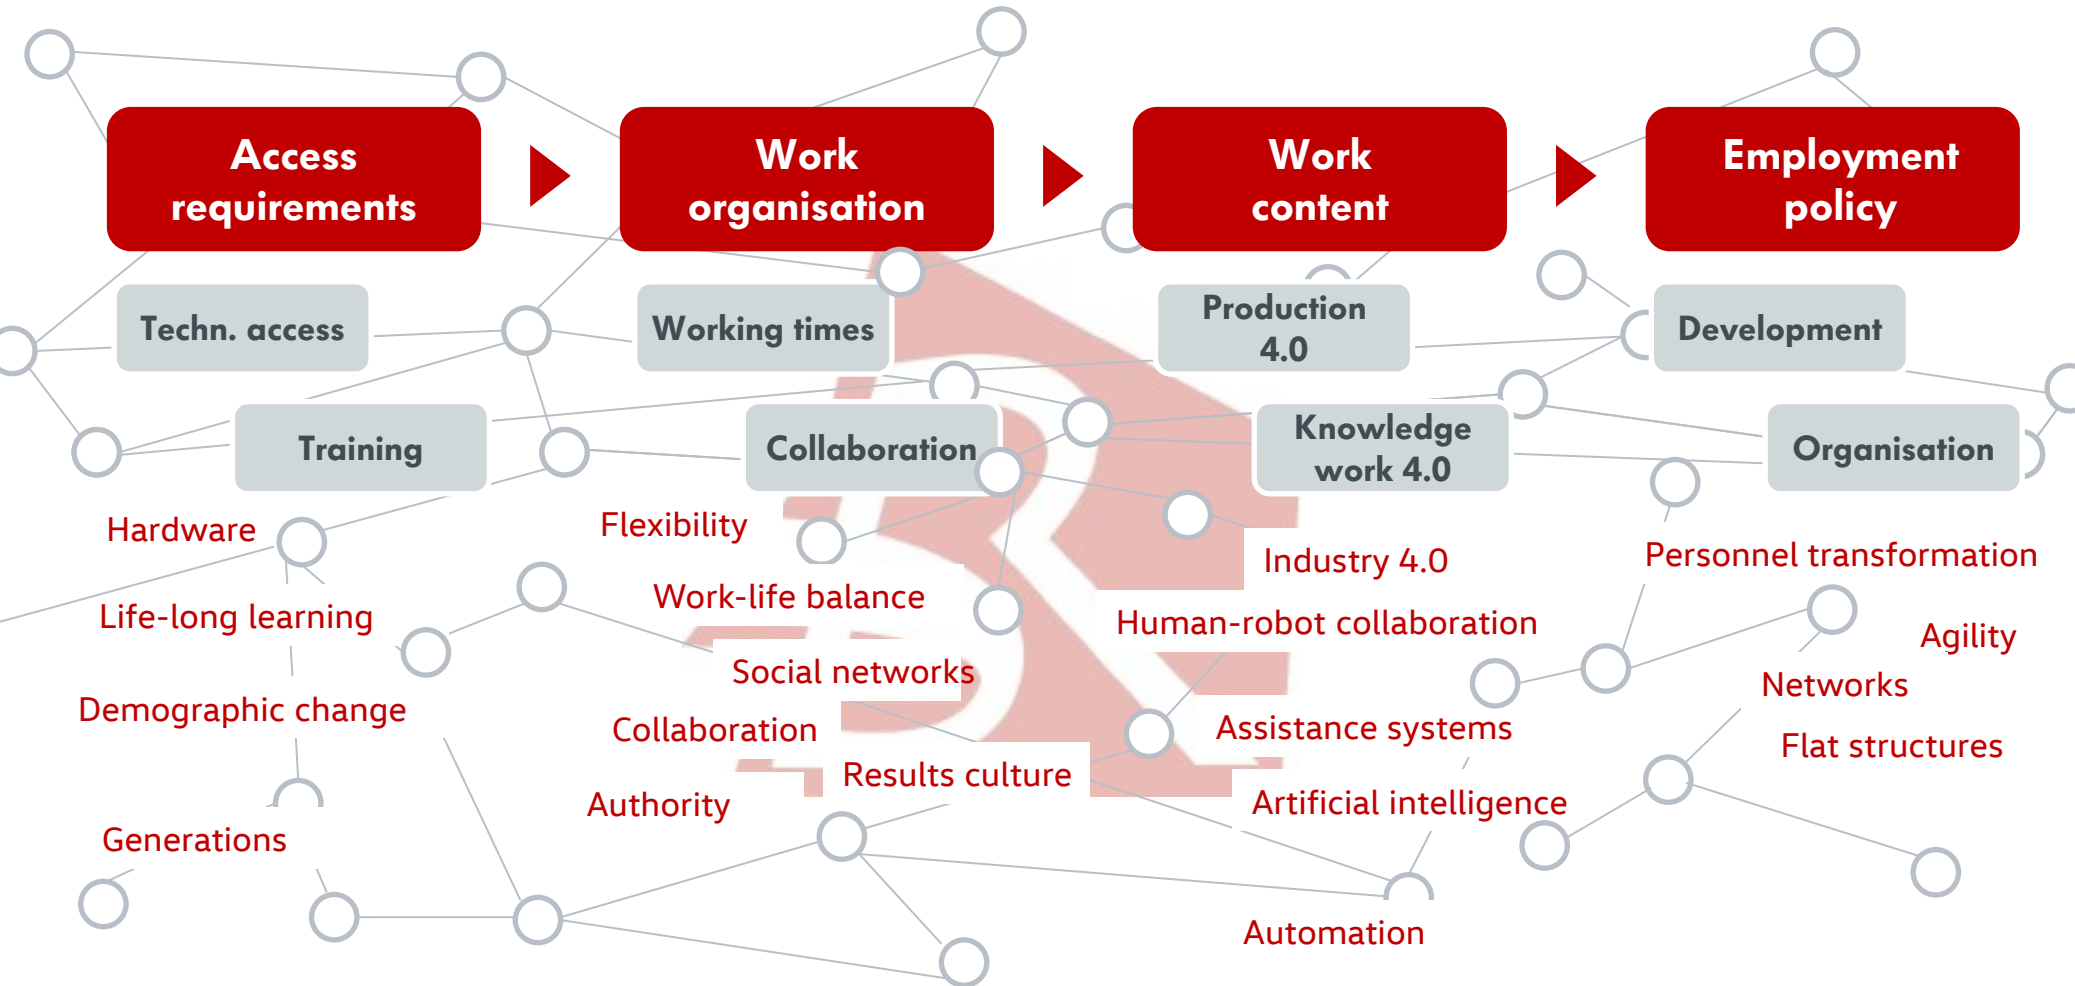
Access requirements

Work organisation

Work content

Employment policy

Techn. access

Working times

Production 4.0

Development

Training

Collaboration

Knowledge work 4.0

Organisation

Hardware

Life-long learning

Demographic change

Generations

Flexibility

Work-life balance

Social networks

Collaboration

Authority

Results culture

Industry 4.0

Human-robot collaboration

Assistance systems

Artificial intelligence

Automation

Personnel transformation

Agility

Networks

Flat structures